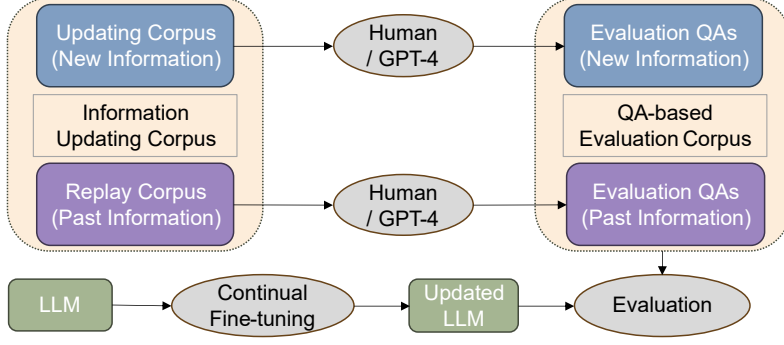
Updating Corpus (New Information)

Information Updating Corpus

Replay Corpus (Past Information)

Human / GPT-4

Human / GPT-4

Evaluation QAs (New Information)

QA-based Evaluation Corpus

Evaluation QAs (Past Information)

LLM

Continual Fine-tuning

Updated LLM

Evaluation